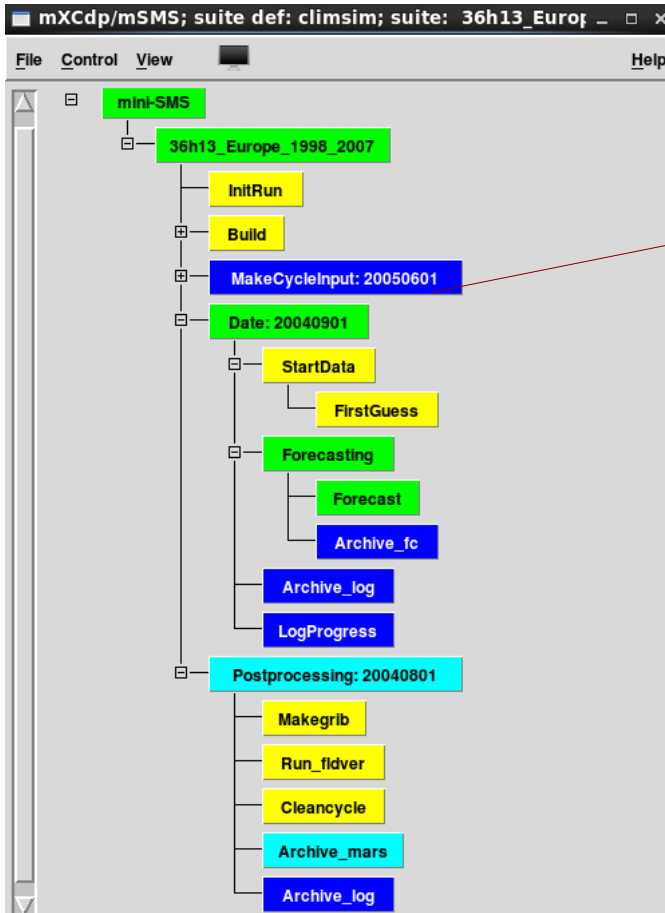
mXCdp/mSMS; suite def: climsim; suite: 36h13_Europ

File Control View Help

mini-SMS
36h13_Europe_1998_2007
InitRun
Build
MakeCycleInput: 20050601
Date: 20040901
StartData
FirstGuess
Forecasting
Forecast
Archive_fc
Archive_log
LogProgress
Postprocessing: 20040801
Makegrib
Run_fldver
Cleancycle
Archive_mars
Archive_log